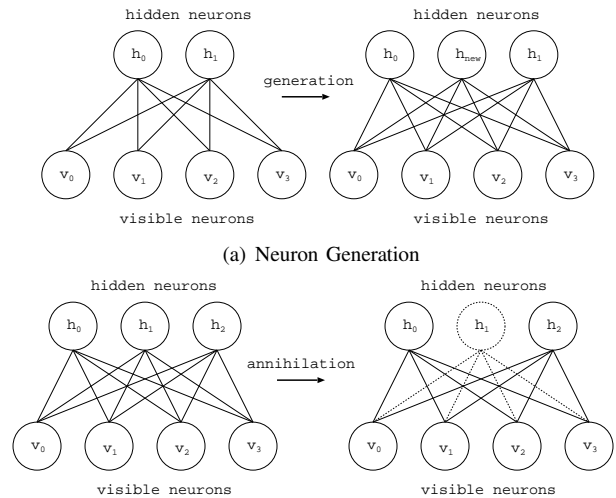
hidden neurons

$h_0$ $h_1$

generation

$v_0$ $v_1$ $v_2$ $v_3$

visible neurons

hidden neurons

$h_0$ $h_{new}$ $h_1$

$v_0$ $v_1$ $v_2$ $v_3$

visible neurons

(a) Neuron Generation

hidden neurons

$h_0$ $h_1$ $h_2$

annihilation

$v_0$ $v_1$ $v_2$ $v_3$

visible neurons

hidden neurons

$h_0$ $h_1$ $h_2$

$v_0$ $v_1$ $v_2$ $v_3$

visible neurons